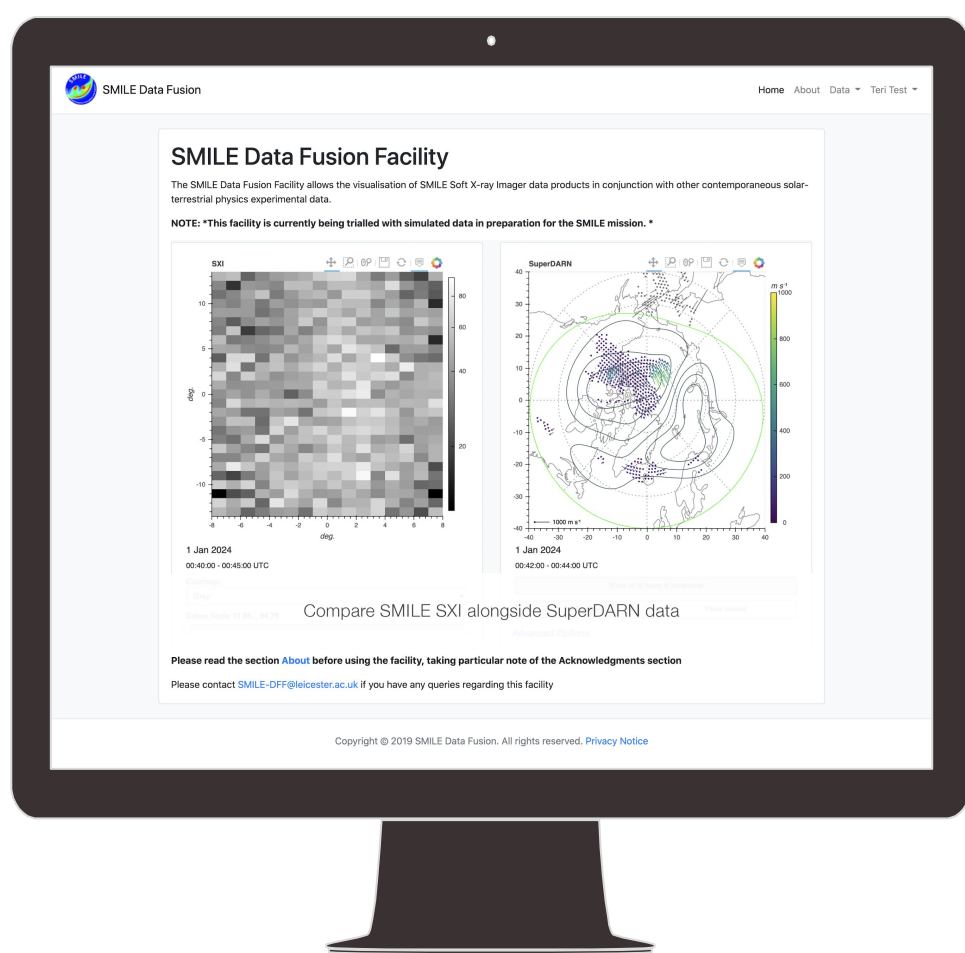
SMILE Data Fusion

Home About Data Teri Test

SMILE Data Fusion Facility

The SMILE Data Fusion Facility allows the visualisation of SMILE Soft X-ray Imager data products in conjunction with other contemporaneous solar-terrestrial physics experimental data.

NOTE: *This facility is currently being trialled with simulated data in preparation for the SMILE mission. *

SXI

10
5
0
-5
-10
deg.
-8 -6 -4 -2 0 2 4 6 8
deg.
80
60
40
20

1 Jan 2024
00:40:00 - 00:45:00 UTC

SuperDARN

40
30
20
10
0
-10
-20
-30
-40
-40 -30 -20 -10 0 10 20 30 40
1000 m s⁻¹
$m\ s^{-1}$
1000
800
600
400
200
0

1 Jan 2024
00:42:00 - 00:44:00 UTC

Compare SMILE SXI alongside SuperDARN data

Please read the section About before using the facility, taking particular note of the Acknowledgments section

Please contact SMILE-DFF@leicester.ac.uk if you have any queries regarding this facility

Copyright © 2019 SMILE Data Fusion. All rights reserved. Privacy Notice